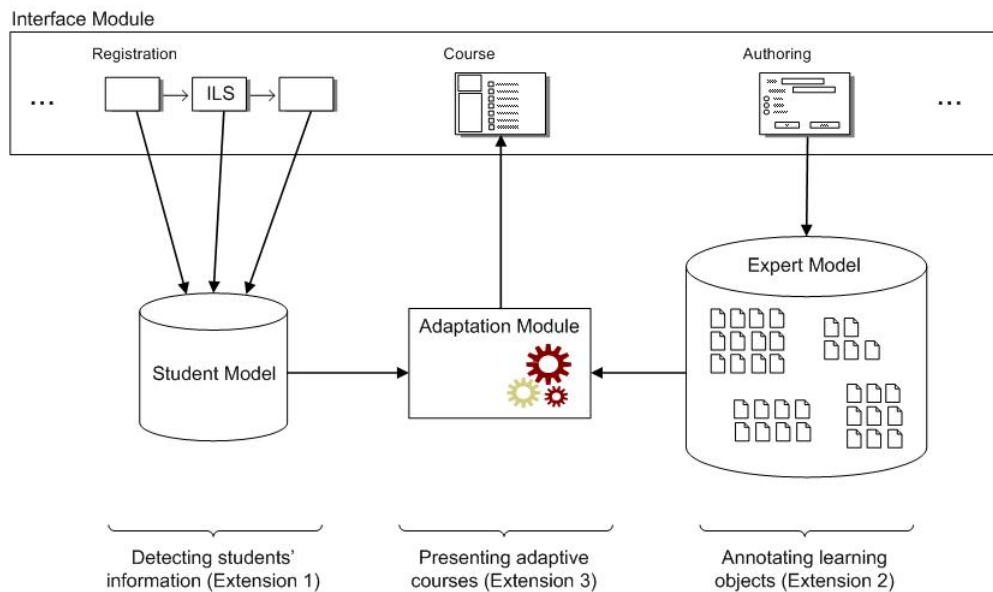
Interface Module

Registration

...

ILS

Course

Authoring

...

Expert Model

Adaptation Module

Student Model

Detecting students' information (Extension 1)

Presenting adaptive courses (Extension 3)

Annotating learning objects (Extension 2)